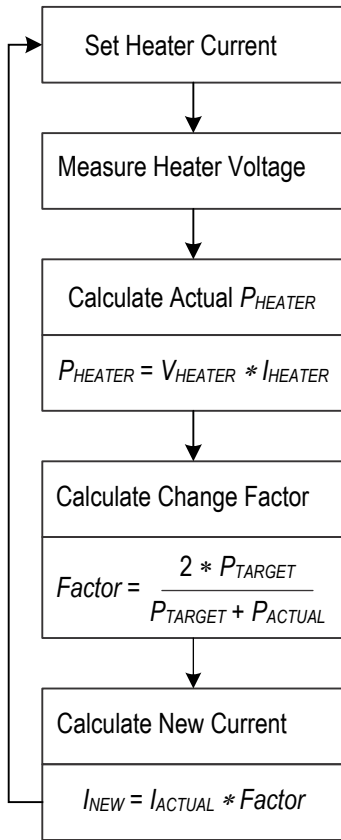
Set Heater Current

Measure Heater Voltage

Calculate Actual $P_{HEATER}$

$P_{HEATER} = V_{HEATER} * I_{HEATER}$

Calculate Change Factor

$Factor = \frac{2 * P_{TARGET}}{P_{TARGET} + P_{ACTUAL}}$

Calculate New Current

$I_{NEW} = I_{ACTUAL} * Factor$